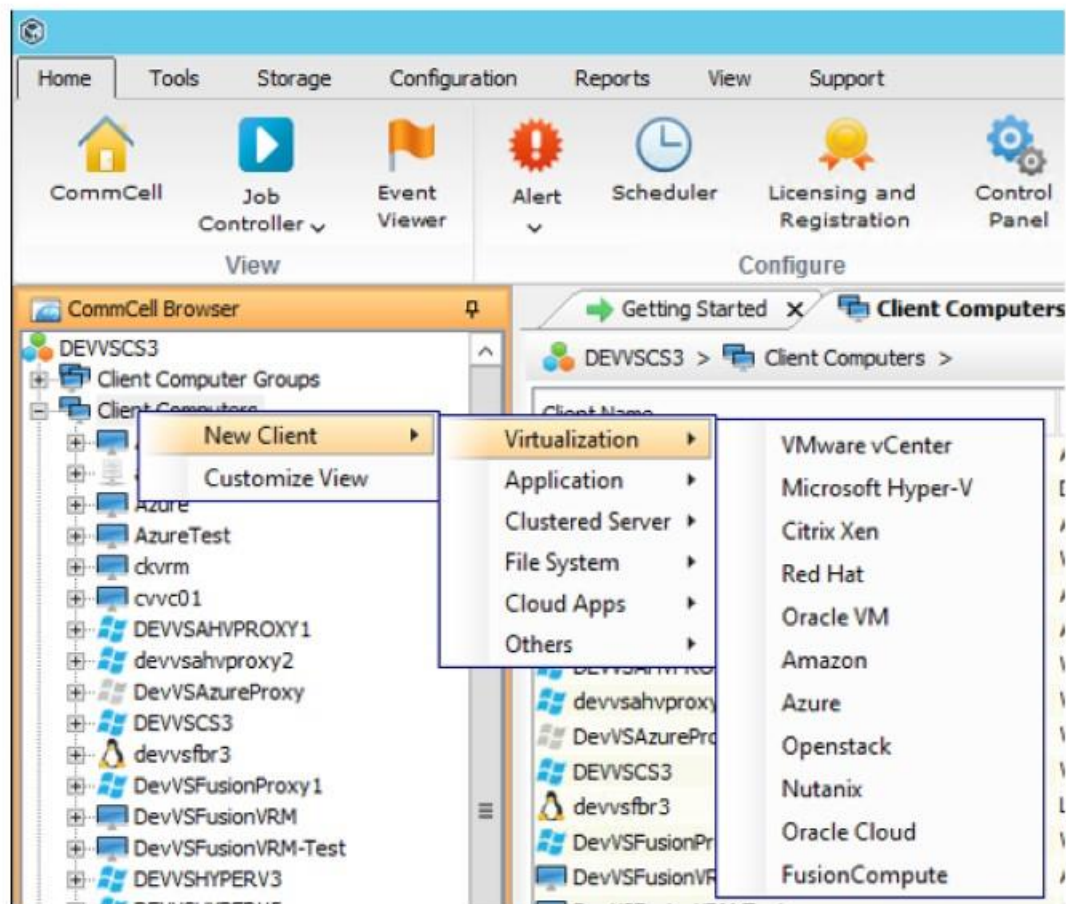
Home Tools Storage Configuration Reports View Support

CommCell
Job Controller
Event Viewer
View

Alert
Scheduler
Licensing and Registration
Control Panel
Configure

CommCell Browser

DEVVSCS3
Client Computer Groups
Client Computers
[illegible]
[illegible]
Azure
AzureTest
ckvrm
cvvc01
DEVVSAHVPROXY1
devvsahvproxy2
DevVSAzureProxy
DEVVSCS3
devvsfbr3
DevVSFusionProxy1
DevVSFusionVRM
DevVSFusionVRM-Test
DEVVSHYPERV3

New Client
Customize View

Virtualization
Application
Clustered Server
File System
Cloud Apps
Others

VMware vCenter
Microsoft Hyper-V
Citrix Xen
Red Hat
Oracle VM
Amazon
Azure
Openstack
Nutanix
Oracle Cloud
FusionCompute

Getting Started
Client Computers
DEVVSCS3 > Client Computers >
Client Name
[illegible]
devvsahvproxy
DevVSAzurePro
DEVVSCS3
devvsfbr3
DevVSFusionPr
DevVSFusionVR